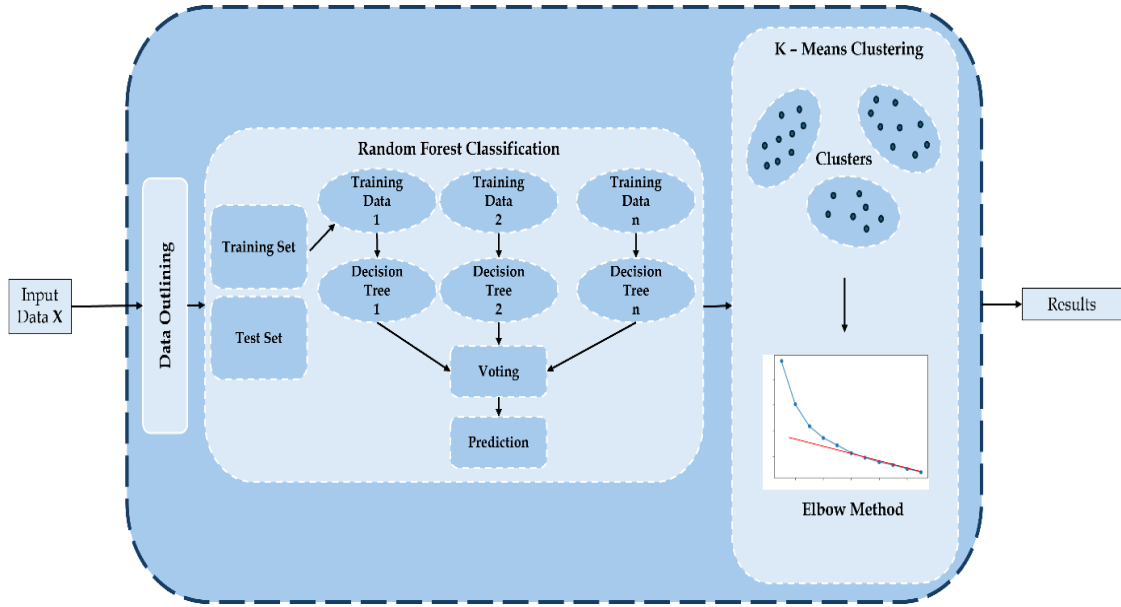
Input Data X

Data Outlining

Random Forest Classification

Training Set

Test Set

Training Data 1

Training Data 2

Training Data n

Decision Tree 1

Decision Tree 2

Decision Tree n

Voting

Prediction

K – Means Clustering

Clusters

Elbow Method

Results